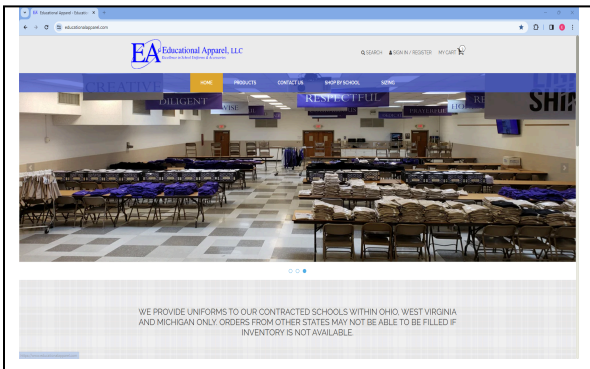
Educational Apparel - Educatio ×

educationalapparel.com

EA Educational Apparel, LLC
Excellence in School Uniforms & Accessories

SEARCH SIGN IN / REGISTER MY CART 0

HOME PRODUCTS CONTACT US SHOP BY SCHOOL SIZING

CREATIVE DILIGENT WISE RESPECTFUL HO SHI

WE PROVIDE UNIFORMS TO OUR CONTRACTED SCHOOLS WITHIN OHIO, WEST VIRGINIA AND MICHIGAN ONLY. ORDERS FROM OTHER STATES MAY NOT BE ABLE TO BE FILLED IF INVENTORY IS NOT AVAILABLE.